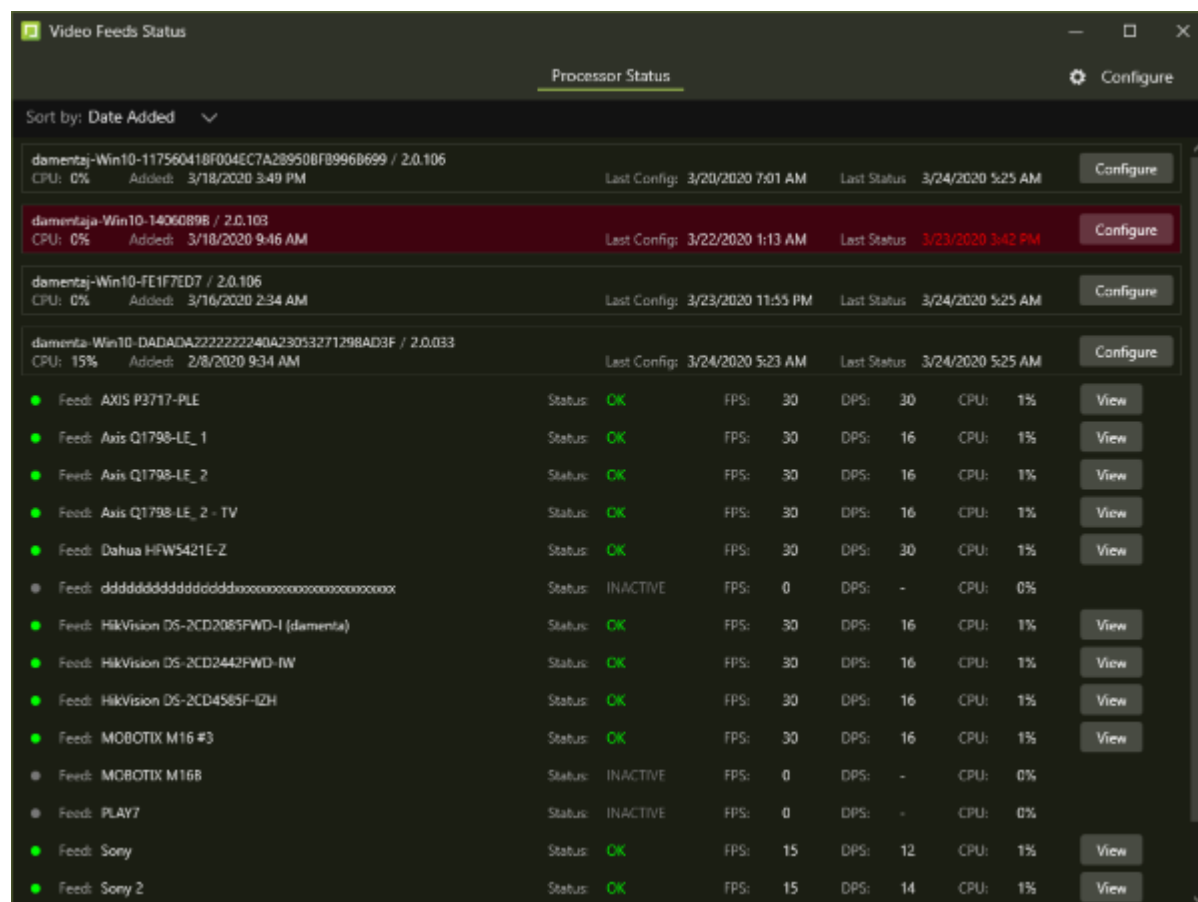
Video Feeds Status

Processor Status

Configure

Sort by: Date Added

damentaj-Win10-117560418F004EC7A28950BF8996B699 / 2.0.106
CPU: 0% Added: 3/18/2020 3:49 PM Last Config: 3/20/2020 7:01 AM Last Status 3/24/2020 5:25 AM Configure

damentaja-Win10-14060898 / 2.0.103
CPU: 0% Added: 3/18/2020 9:46 AM Last Config: 3/22/2020 1:13 AM Last Status 3/23/2020 3:42 PM Configure

damentaj-Win10-FE1F7ED7 / 2.0.106
CPU: 0% Added: 3/16/2020 2:34 AM Last Config: 3/23/2020 11:55 PM Last Status 3/24/2020 5:25 AM Configure

damenta-Win10-DADADA2222222240A23053271298AD3F / 2.0.033
CPU: 15% Added: 2/8/2020 9:34 AM Last Config: 3/24/2020 5:23 AM Last Status 3/24/2020 5:25 AM Configure

| Feed: AXIS P3717-PLE | Status: OK | FPS: 30 | DPS: 30 | CPU: 1% | View |
| Feed: Axis Q1798-LE_1 | Status: OK | FPS: 30 | DPS: 16 | CPU: 1% | View |
| Feed: Axis Q1798-LE_2 | Status: OK | FPS: 30 | DPS: 16 | CPU: 1% | View |
| Feed: Axis Q1798-LE_2 - TV | Status: OK | FPS: 30 | DPS: 16 | CPU: 1% | View |
| Feed: Dahua HFW5421E-Z | Status: OK | FPS: 30 | DPS: 30 | CPU: 1% | View |
| Feed: ddddddddddddddddxxxxxxxxxxxxxxxxxxxxxxxxx | Status: INACTIVE | FPS: 0 | DPS: - | CPU: 0% | |
| Feed: HikVision DS-2CD2085FWD-I (damenta) | Status: OK | FPS: 30 | DPS: 16 | CPU: 1% | View |
| Feed: HikVision DS-2CD2442FWD-IW | Status: OK | FPS: 30 | DPS: 16 | CPU: 1% | View |
| Feed: HikVision DS-2CD4585F-IZH | Status: OK | FPS: 30 | DPS: 16 | CPU: 1% | View |
| Feed: MOBOTIX M16 #3 | Status: OK | FPS: 30 | DPS: 16 | CPU: 1% | View |
| Feed: MOBOTIX M16B | Status: INACTIVE | FPS: 0 | DPS: - | CPU: 0% | |
| Feed: PLAY7 | Status: INACTIVE | FPS: 0 | DPS: - | CPU: 0% | |
| Feed: Sony | Status: OK | FPS: 15 | DPS: 12 | CPU: 1% | View |
| Feed: Sony 2 | Status: OK | FPS: 15 | DPS: 14 | CPU: 1% | View |